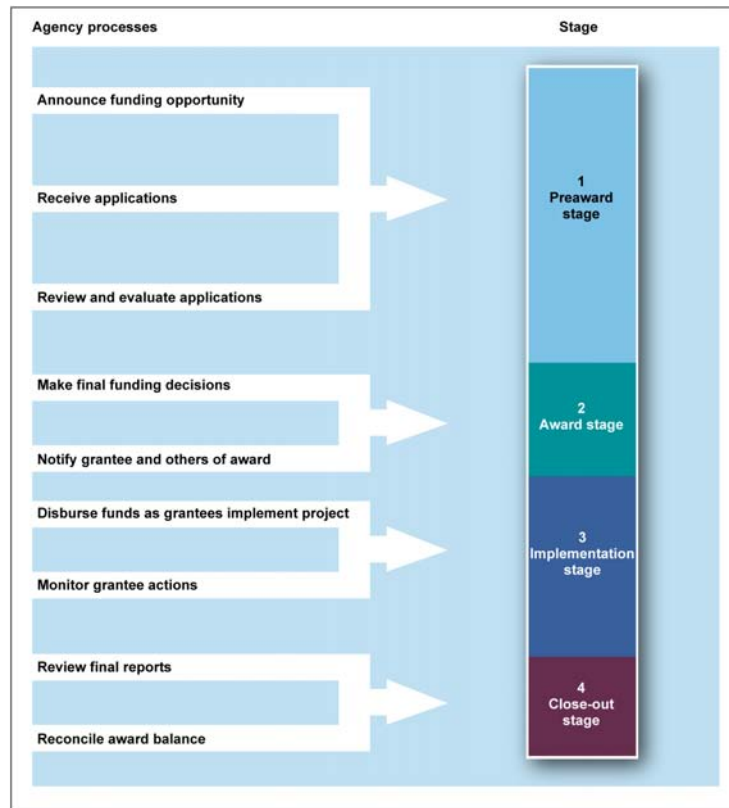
Agency processes

Stage

Announce funding opportunity

Receive applications

Review and evaluate applications

1
Preaward stage

Make final funding decisions

Notify grantee and others of award

2
Award stage

Disburse funds as grantees implement project

Monitor grantee actions

3
Implementation stage

Review final reports

Reconcile award balance

4
Close-out stage